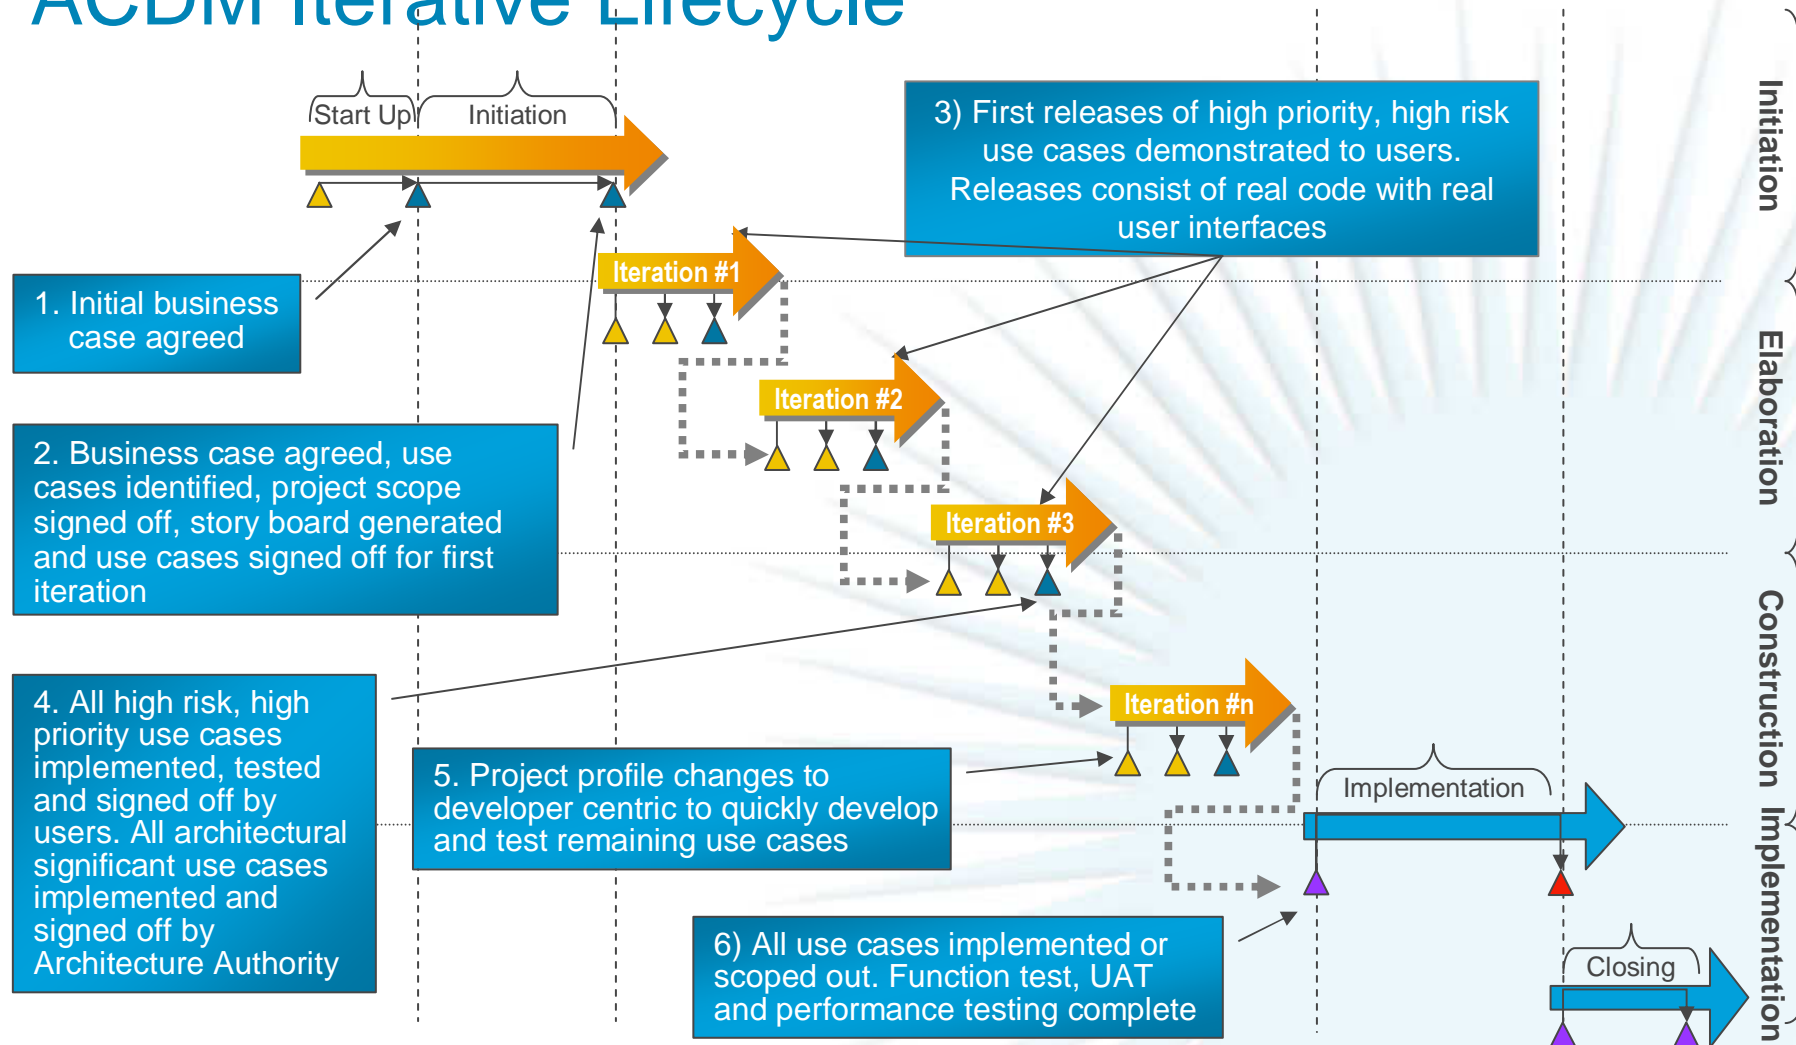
ACDM Iterative Lifecycle

Start Up

Initiation

3) First releases of high priority, high risk use cases demonstrated to users. Releases consist of real code with real user interfaces

Initiation

Iteration #1

1. Initial business case agreed

Elaboration

Iteration #2

2. Business case agreed, use cases identified, project scope signed off, story board generated and use cases signed off for first iteration

Iteration #3

Construction

4. All high risk, high priority use cases implemented, tested and signed off by users. All architectural significant use cases implemented and signed off by Architecture Authority

Iteration #n

5. Project profile changes to developer centric to quickly develop and test remaining use cases

Implementation

6) All use cases implemented or scoped out. Function test, UAT and performance testing complete

Closing

Implementation